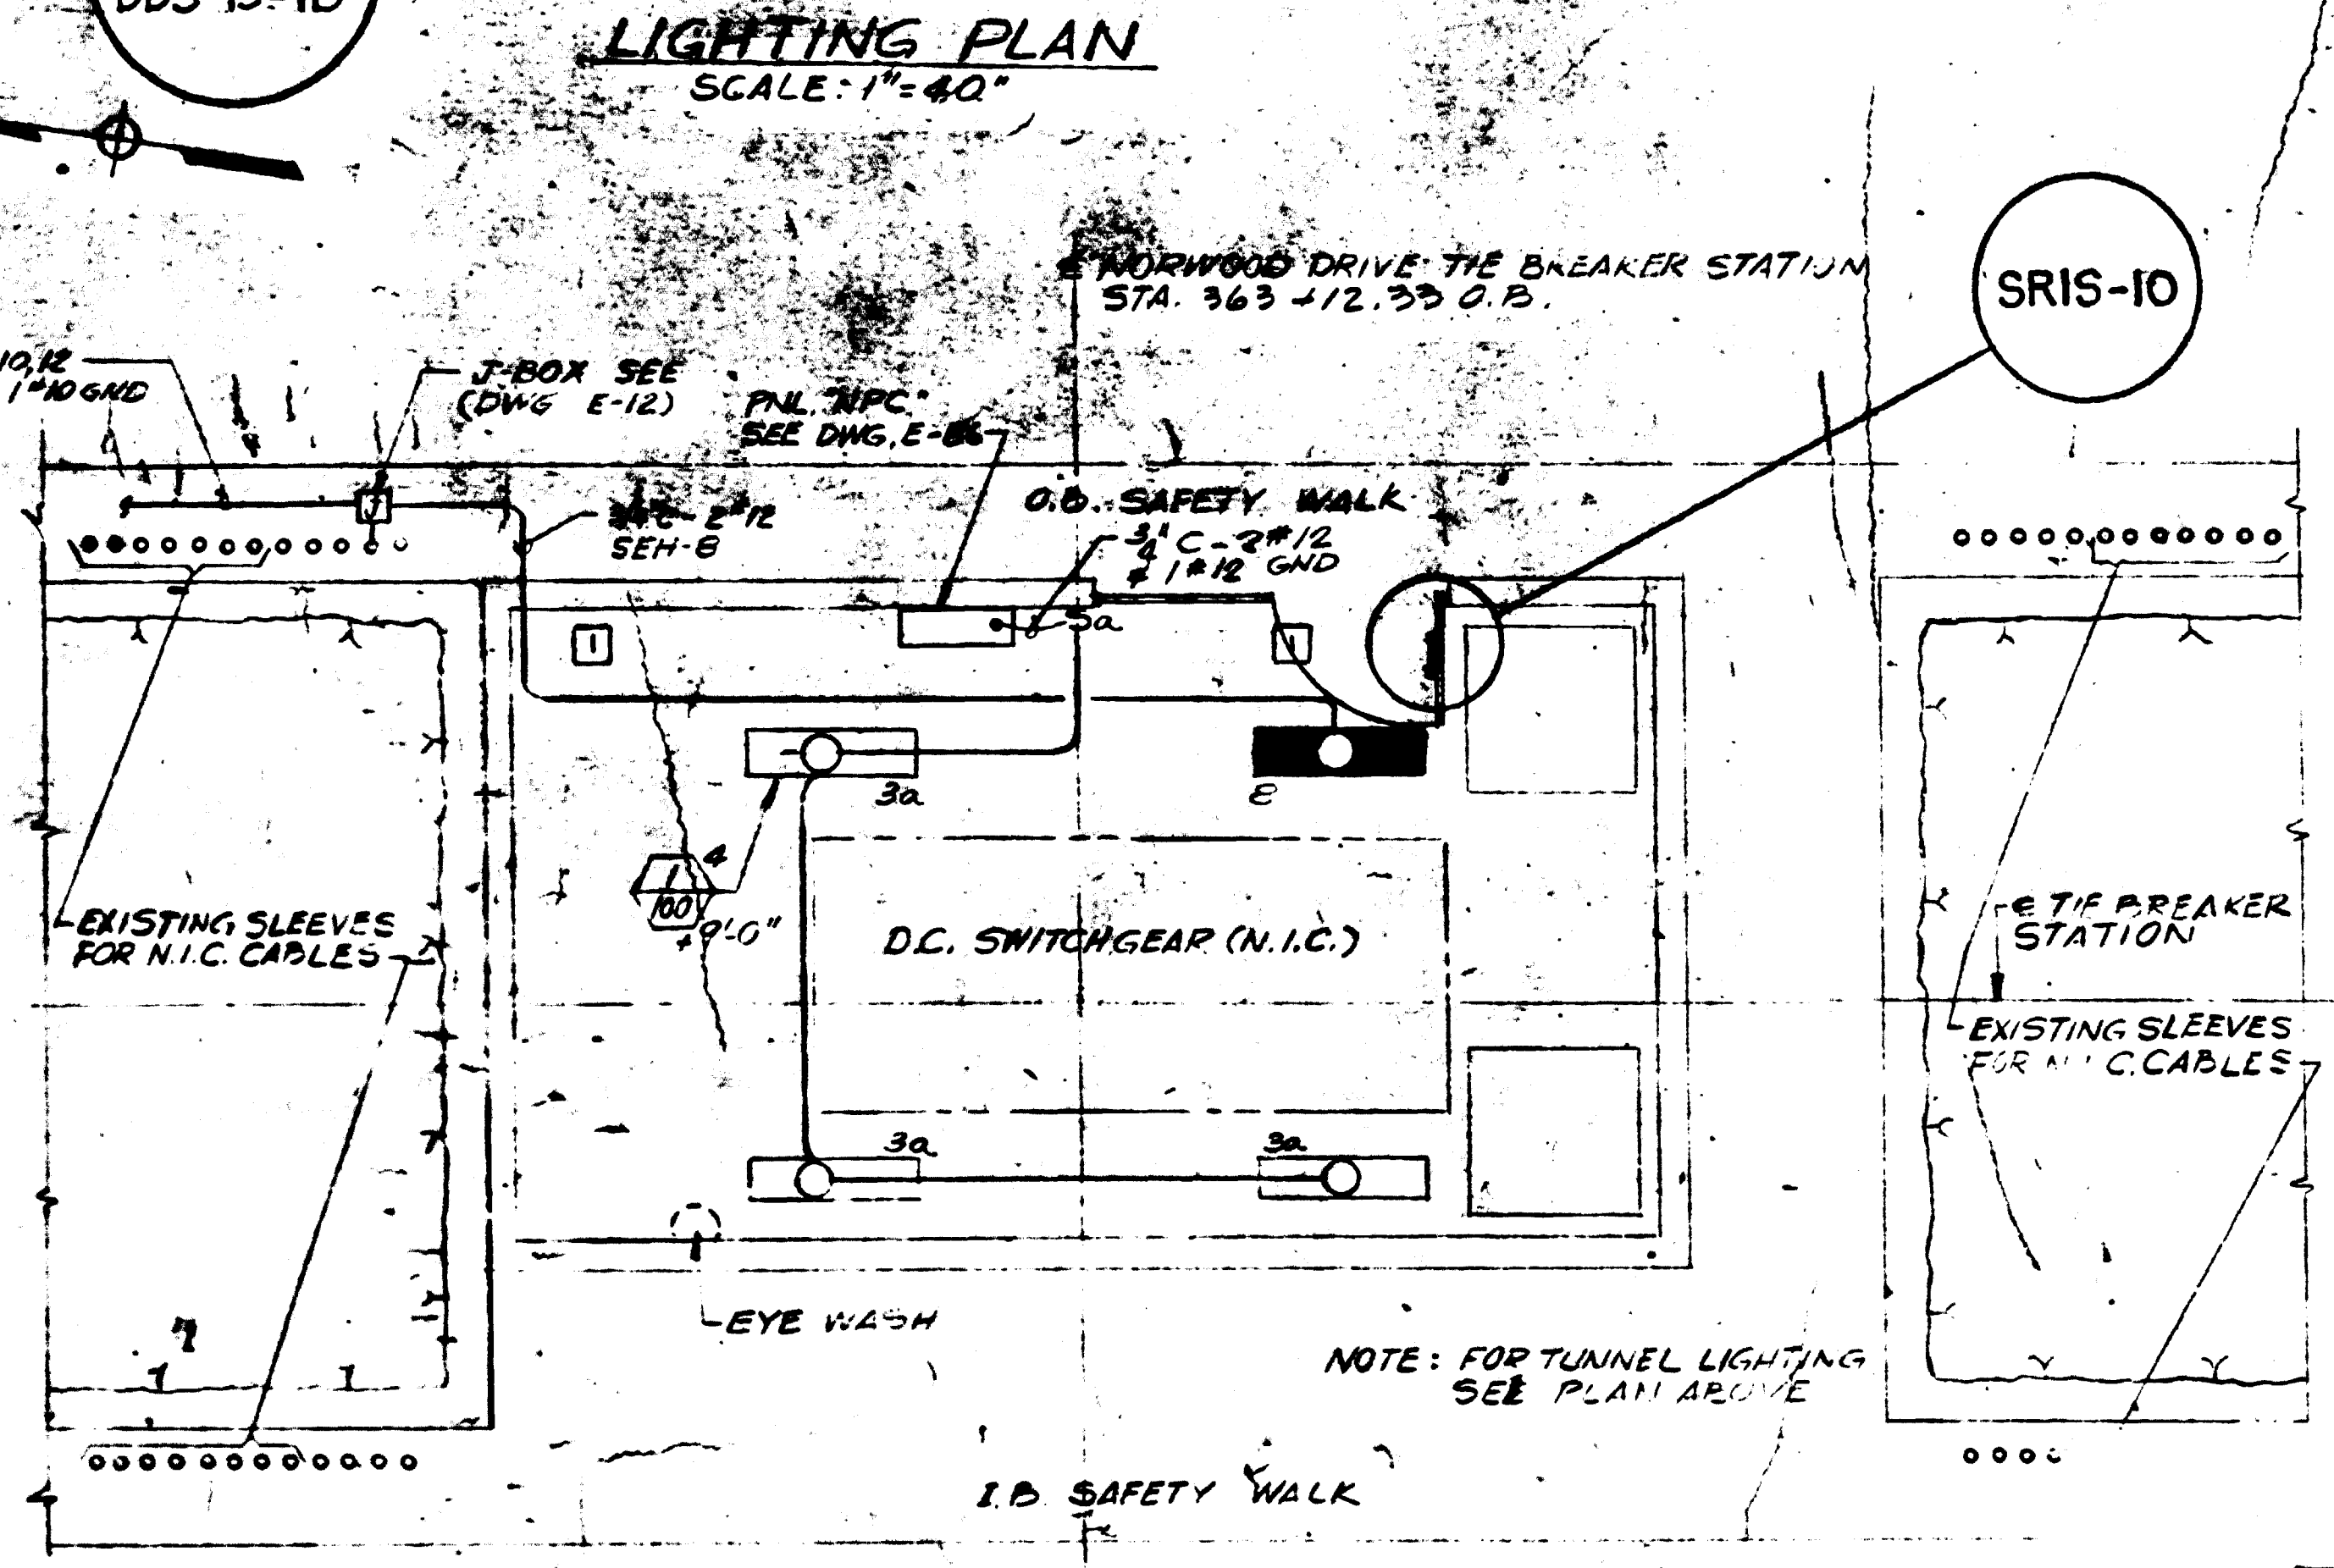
DDS-15-1D

LIGHTING PLAN
SCALE: 1"=40"

℄ NORWOOD DRIVE TIE BREAKER STATION
STA. 363+12.33 O.B.

SRIS-10

10,12
1#10 GND

J-BOX SEE (DWG E-12)

PNL "NPC"
SEE DWG. E-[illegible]

O.B. SAFETY WALK

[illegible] C-2#12
SEH-8

$\frac{3}{4}$" C-2#12
& 1#12 GND

1

5a

1

3a

E

4

1
100
+9'-0"

D.C. SWITCHGEAR (N.I.C.)

EXISTING SLEEVES
FOR N.I.C. CABLES

℄ TIE BREAKER
STATION

EXISTING SLEEVES
FOR N.I.C. CABLES

3a

3a

EYE WASH

NOTE: FOR TUNNEL LIGHTING
SEE PLAN ABOVE

I.B. SAFETY WALK